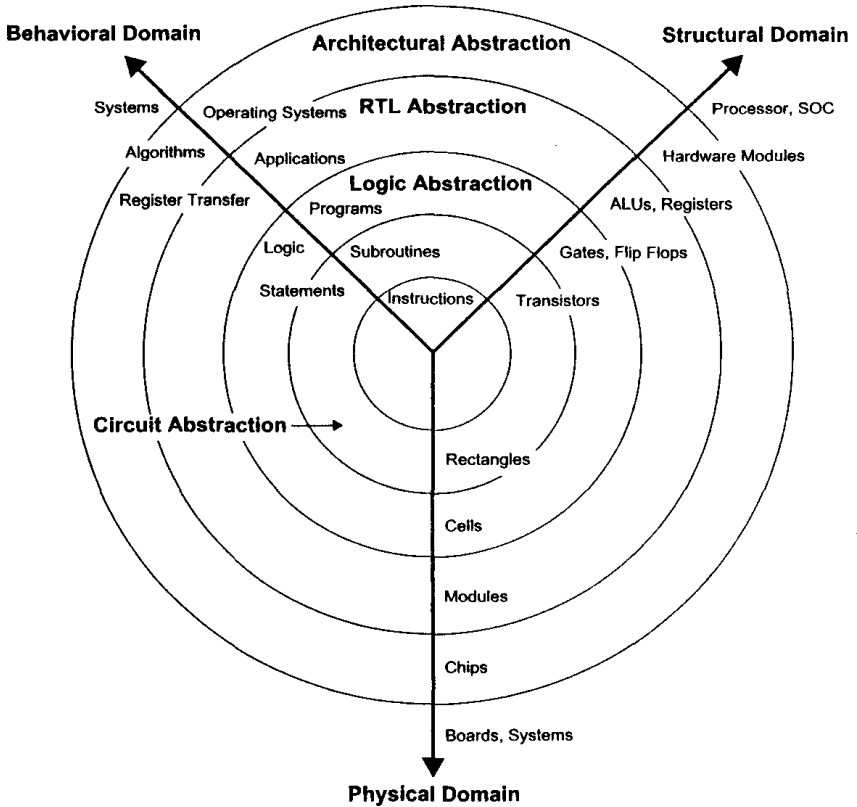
Behavioral Domain

Architectural Abstraction

Structural Domain

Systems

Operating Systems

RTL Abstraction

Processor, SOC

Algorithms

Applications

Hardware Modules

Logic Abstraction

Register Transfer

Programs

ALUs, Registers

Logic

Subroutines

Gates, Flip Flops

Statements

Instructions

Transistors

Circuit Abstraction

Rectangles

Cells

Modules

Chips

Boards, Systems

Physical Domain